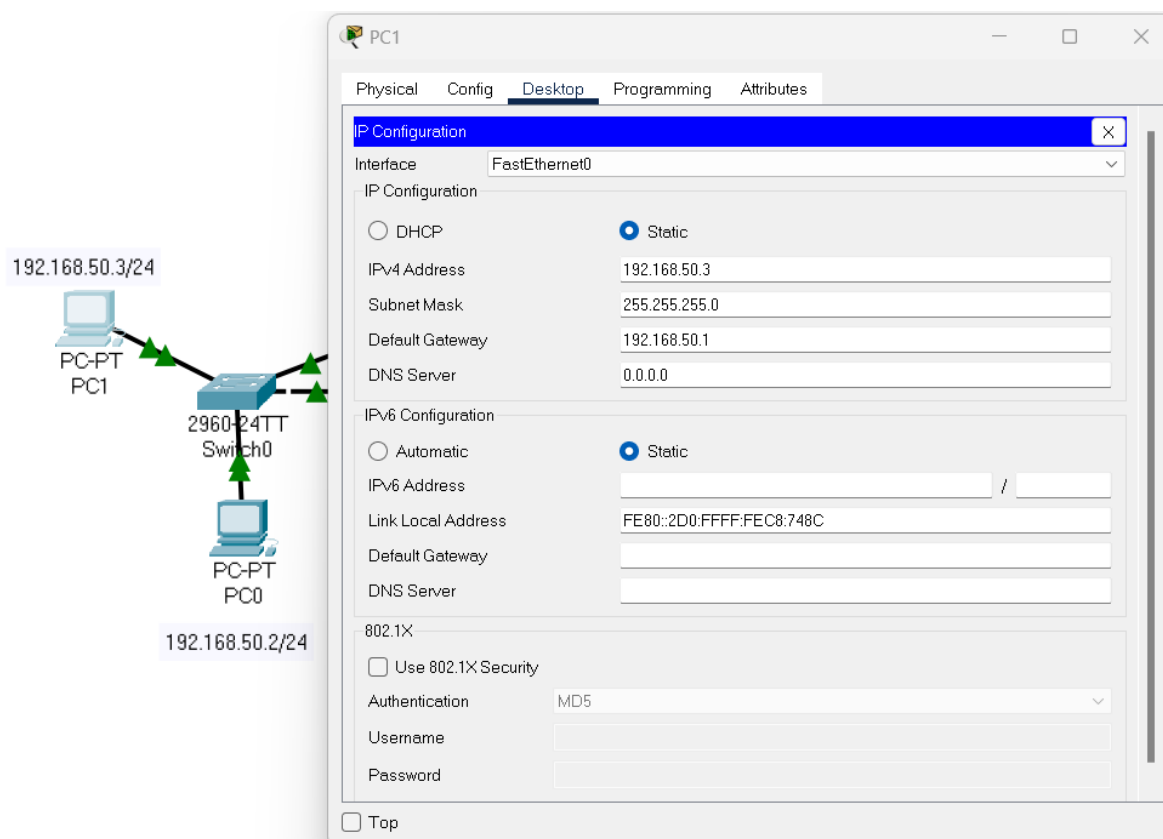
192.168.50.3/24

PC-PT
PC1

2960-24TT
Switch0

PC-PT
PC0

192.168.50.2/24

PC1

Physical Config Desktop Programming Attributes

IP Configuration X

Interface FastEthernet0

IP Configuration

DHCP Static

IPv4 Address 192.168.50.3

Subnet Mask 255.255.255.0

Default Gateway 192.168.50.1

DNS Server 0.0.0.0

IPv6 Configuration

Automatic Static

IPv6 Address /

Link Local Address FE80::2D0:FFFF:FEC8:748C

Default Gateway

DNS Server

802.1X

Use 802.1X Security

Authentication MD5

Username

Password

Top